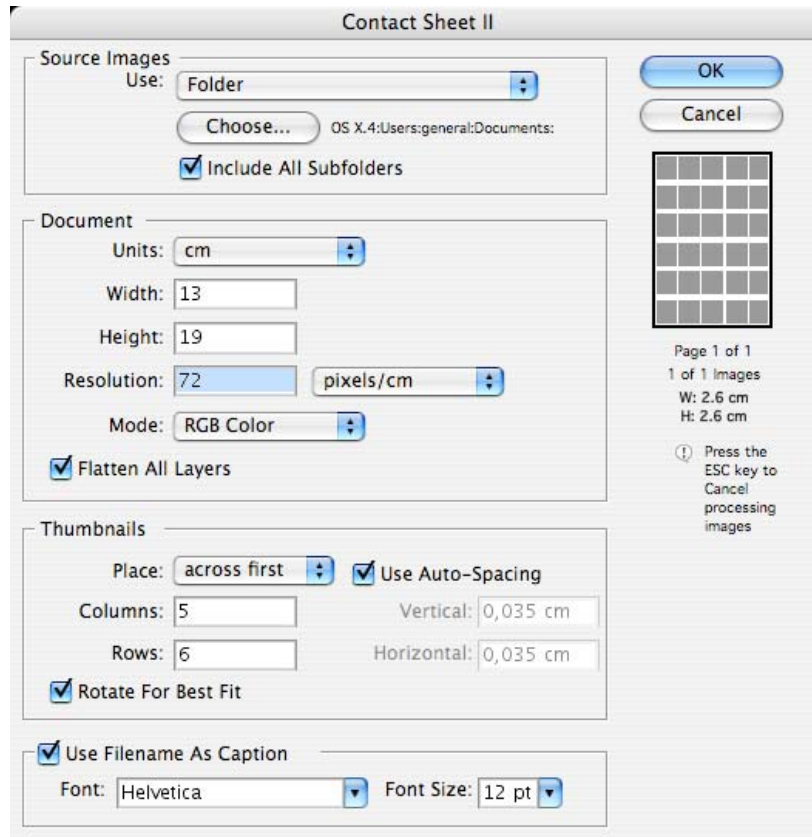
Contact Sheet II

Source Images
Use: Folder
Choose... OS X.4:Users:general:Documents:
Include All Subfolders

Document
Units: cm
Width: 13
Height: 19
Resolution: 72 pixels/cm
Mode: RGB Color
Flatten All Layers

Thumbnails
Place: across first
Use Auto-Spacing
Columns: 5
Vertical: 0,035 cm
Rows: 6
Horizontal: 0,035 cm
Rotate For Best Fit

Use Filename As Caption
Font: Helvetica
Font Size: 12 pt

OK
Cancel

Page 1 of 1
1 of 1 Images
W: 2.6 cm
H: 2.6 cm

Press the ESC key to Cancel processing images